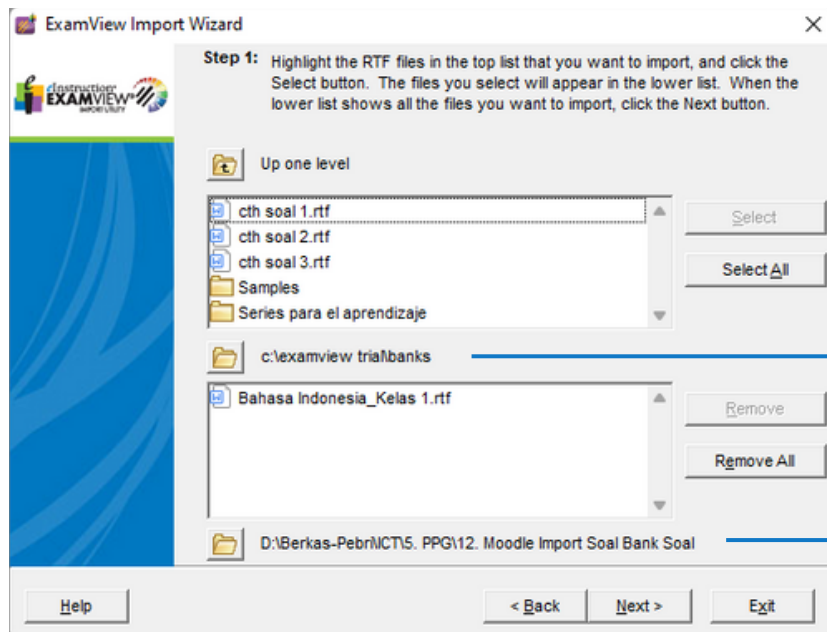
ExamView Import Wizard

eInstruction EXAMVIEW IMPORT UTILITY

Step 1: Highlight the RTF files in the top list that you want to import, and click the Select button. The files you select will appear in the lower list. When the lower list shows all the files you want to import, click the Next button.

Up one level

cth soal 1.rtf
cth soal 2.rtf
cth soal 3.rtf
Samples
Series para el aprendizaje

Select
Select All

c:\examview trial\banks

Bahasa Indonesia_Kelas 1.rtf

Remove
Remove All

D:\Berkas-Pebr\ICT\5. PPG\12. Moodle Import Soal Bank Soal

Help
< Back
Next >
Exit